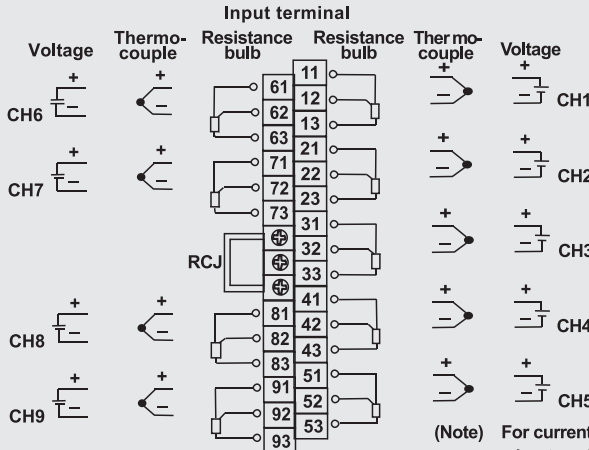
Input terminal

Voltage Thermo-couple Resistance bulb Resistance bulb Thermo-couple Voltage

CH6 CH7 RCJ CH8 CH9

+ − + − + − + − + − + − + − + −

61 62 63 71 72 73 81 82 83 91 92 93

11 12 13 21 22 23 31 32 33 41 42 43 51 52 53

+ − + − + − + − + − + − + − + − + − + −

CH1 CH2 CH3 CH4 CH5

(Note) For current